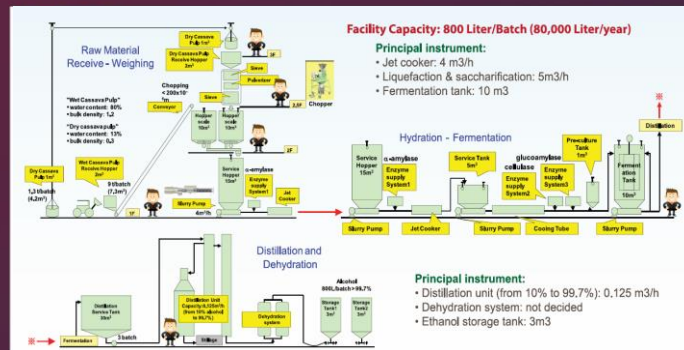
Facility Capacity: 800 Liter/Batch (80,000 Liter/year)

Principal instrument:
• Jet cooker: 4 m3/h
• Liquefaction & saccharification: 5m3/h
• Fermentation tank: 10 m3

Raw Material Receive - Weighing

Dry Cassava Pulp Receive Hopper 2m³
3F
Sieve
Pulverizer
Chopping < 200x10⁻⁶m
Conveyor
Sieve
Hopper 10m³
Hopper 10m³
2.5F
Chopper

"Wet Cassava Pulp"
• water content: 80%
• bulk density: 1,2
"Dry cassava pulp"
• water content: 13%
• bulk density: 0,3

Wet Cassava Pulp Receive Hopper 2m³
Dry Cassava Pulp 1m³
1,3 t/batch (4,2m³)
9 t/batch (7,5m³)
1F
α-amylase
Service Hopper 15m³
Enzyme supply System1
Jet Cooker
Slurry Pump
4m³/h
2F

Hydration - Fermentation

Service Hopper 15m³
α-amylase
Enzyme supply System1
Service Tank 5m³
glucoamylase
cellulase
Enzyme supply System2
Enzyme supply System3
Preculture Tank 1m³
Fermentation Tank 15m³
Distillation
Slurry Pump
Jet Cooker
Slurry Pump
Cooling Tube
Slurry Pump

Distillation and Dehydration

Distillation Service Tank 10m³
Fermentation
3 batch
Distillation Unit Capacity 0,125m³/h (from 10% alcohol to 99,7%)
Stillage
Dehydration system
Alcohol 800L/batch>99,7%
Storage Tank1 3m³
Storage Tank2 3m³

Principal instrument:
• Distillation unit (from 10% to 99.7%): 0,125 m3/h
• Dehydration system: not decided
• Ethanol storage tank: 3m3